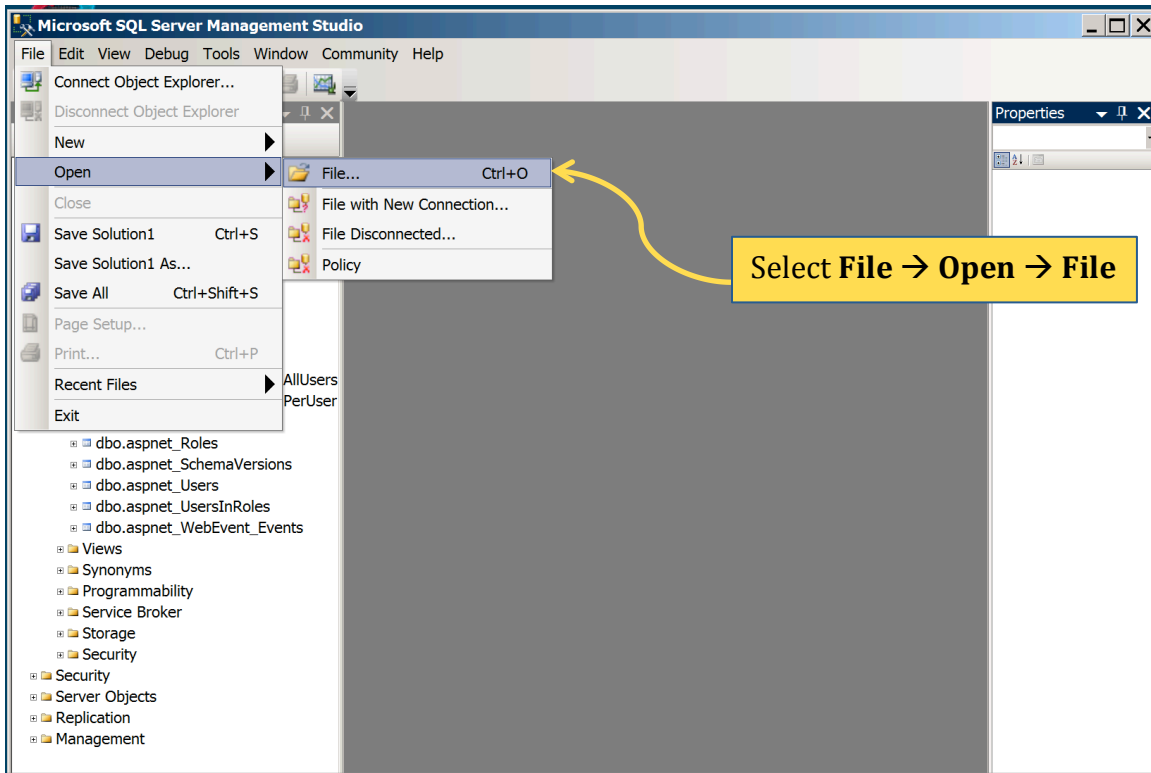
Microsoft SQL Server Management Studio

File Edit View Debug Tools Window Community Help

Connect Object Explorer...
Disconnect Object Explorer
New
Open
Close
Save Solution1 Ctrl+S
Save Solution1 As...
Save All Ctrl+Shift+S
Page Setup...
Print... Ctrl+P
Recent Files
Exit

File... Ctrl+O
File with New Connection...
File Disconnected...
Policy

Properties

Select **File → Open → File**

AllUsers
PerUser
dbo.aspnet_Roles
dbo.aspnet_SchemaVersions
dbo.aspnet_Users
dbo.aspnet_UsersInRoles
dbo.aspnet_WebEvent_Events
Views
Synonyms
Programmability
Service Broker
Storage
Security
Security
Server Objects
Replication
Management